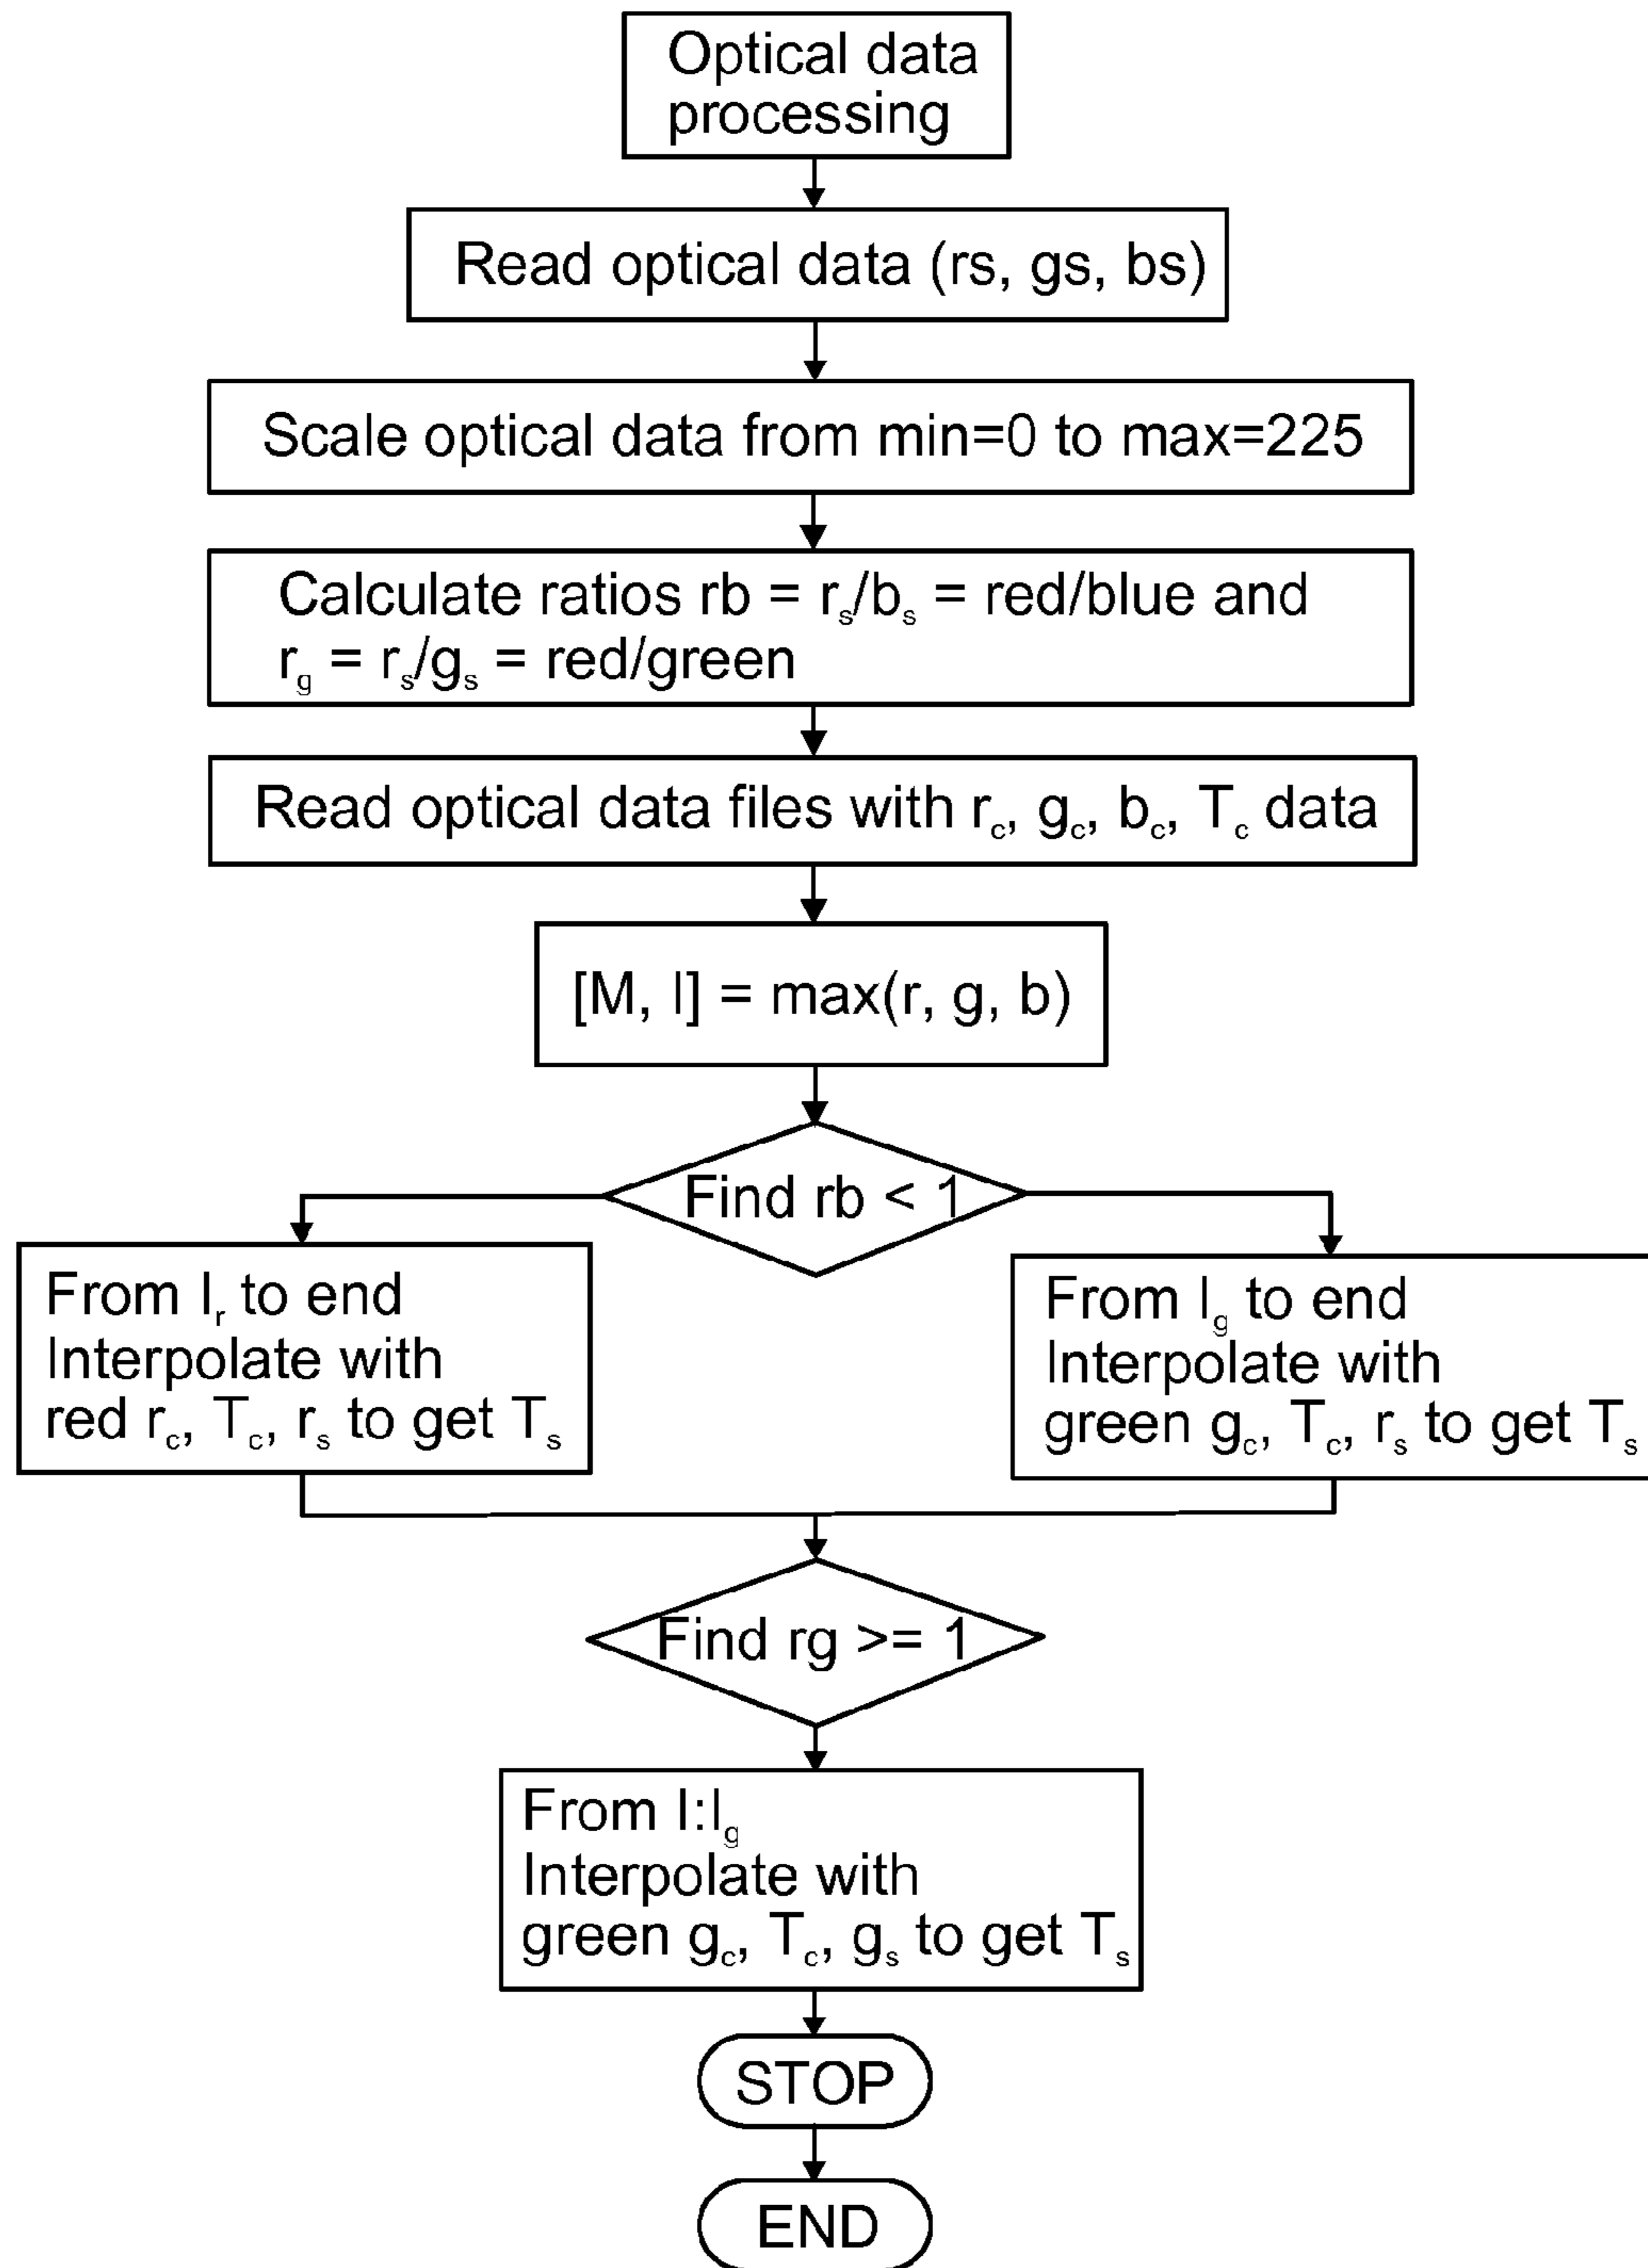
Optical data processing

Read optical data (rs, gs, bs)

Scale optical data from min=0 to max=225

Calculate ratios rb = $r_s/b_s$ = red/blue and $r_g$ = $r_s/g_s$ = red/green

Read optical data files with $r_c$, $g_c$, $b_c$, $T_c$ data

[M, I] = max(r, g, b)

Find rb < 1

From $I_r$ to end Interpolate with red $r_c$, $T_c$, $r_s$ to get $T_s$

From $I_g$ to end Interpolate with green $g_c$, $T_c$, $r_s$ to get $T_s$

Find rg >= 1

From I:$I_g$ Interpolate with green $g_c$, $T_c$, $g_s$ to get $T_s$

STOP

END